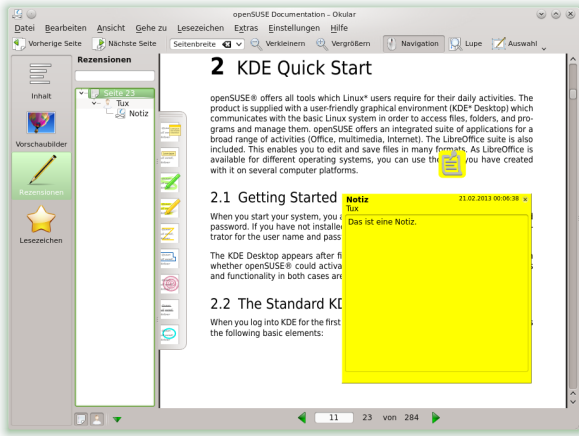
openSUSE Documentation – Okular

Datei Bearbeiten Ansicht Gehe zu Lesezeichen Extras Einstellungen Hilfe

Vorherige Seite Nächste Seite Seitenbreite Verkleinern Vergrößern Navigation Lupe Auswahl

Inhalt

Vorschaubilder

Rezensionen

Lesezeichen

Rezensionen

Seite 23
Tux
Notiz

2 KDE Quick Start

openSUSE® offers all tools which Linux* users require for their daily activities. The product is supplied with a user-friendly graphical environment (KDE* Desktop) which communicates with the basic Linux system in order to access files, folders, and programs and manage them. openSUSE offers an integrated suite of applications for a broad range of activities (Office, multimedia, Internet). The LibreOffice suite is also included. This enables you to edit and save files in many formats. As LibreOffice is available for different operating systems, you can use the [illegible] you have created with it on several computer platforms.

2.1 Getting Started

When you start your system, you a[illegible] password. If you have not installe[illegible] trator for the user name and pass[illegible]

The KDE Desktop appears after fi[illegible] whether openSUSE® could activa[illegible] and functionality in both cases are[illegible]

2.2 The Standard KD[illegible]

When you log into KDE for the first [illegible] the following basic elements:

Notiz
Tux
21.02.2013 00:06:38
Das ist eine Notiz.

11 23 von 284